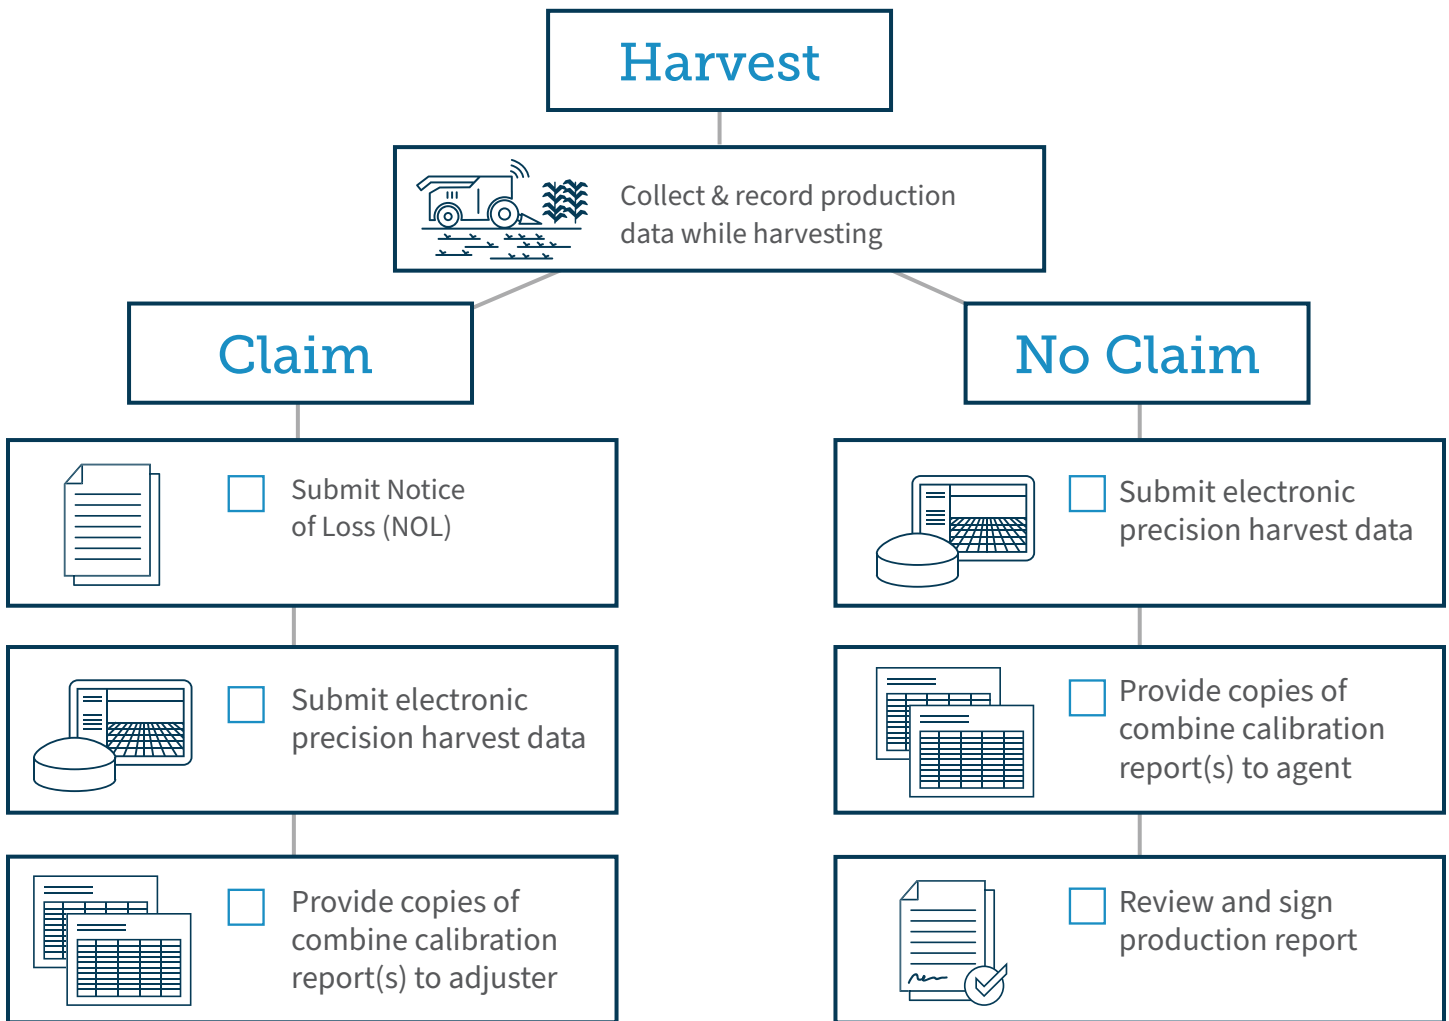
Harvest

Collect & record production data while harvesting

Claim

Submit Notice of Loss (NOL)

Submit electronic precision harvest data

Provide copies of combine calibration report(s) to adjuster

No Claim

Submit electronic precision harvest data

Provide copies of combine calibration report(s) to agent

Review and sign production report